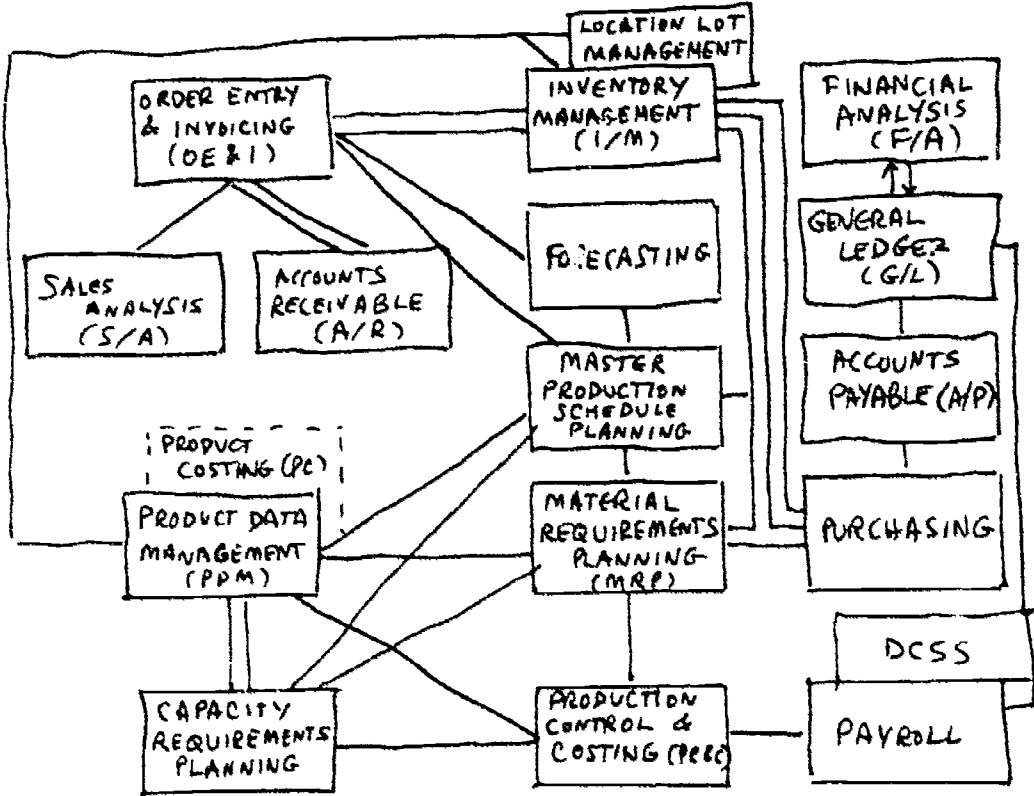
LOCATION LOT MANAGEMENT

ORDER ENTRY & INVOICING (OE&I)

INVENTORY MANAGEMENT (I/M)

FINANCIAL ANALYSIS (F/A)

SALES ANALYSIS (S/A)

ACCOUNTS RECEIVABLE (A/R)

FORECASTING

GENERAL LEDGER (G/L)

MASTER PRODUCTION SCHEDULE PLANNING

ACCOUNTS PAYABLE (A/P)

PRODUCT COSTING (PC)

PRODUCT DATA MANAGEMENT (PDM)

MATERIAL REQUIREMENTS PLANNING (MRP)

PURCHASING

DCSS

CAPACITY REQUIREMENTS PLANNING

PRODUCTION CONTROL & COSTING (PC&C)

PAYROLL